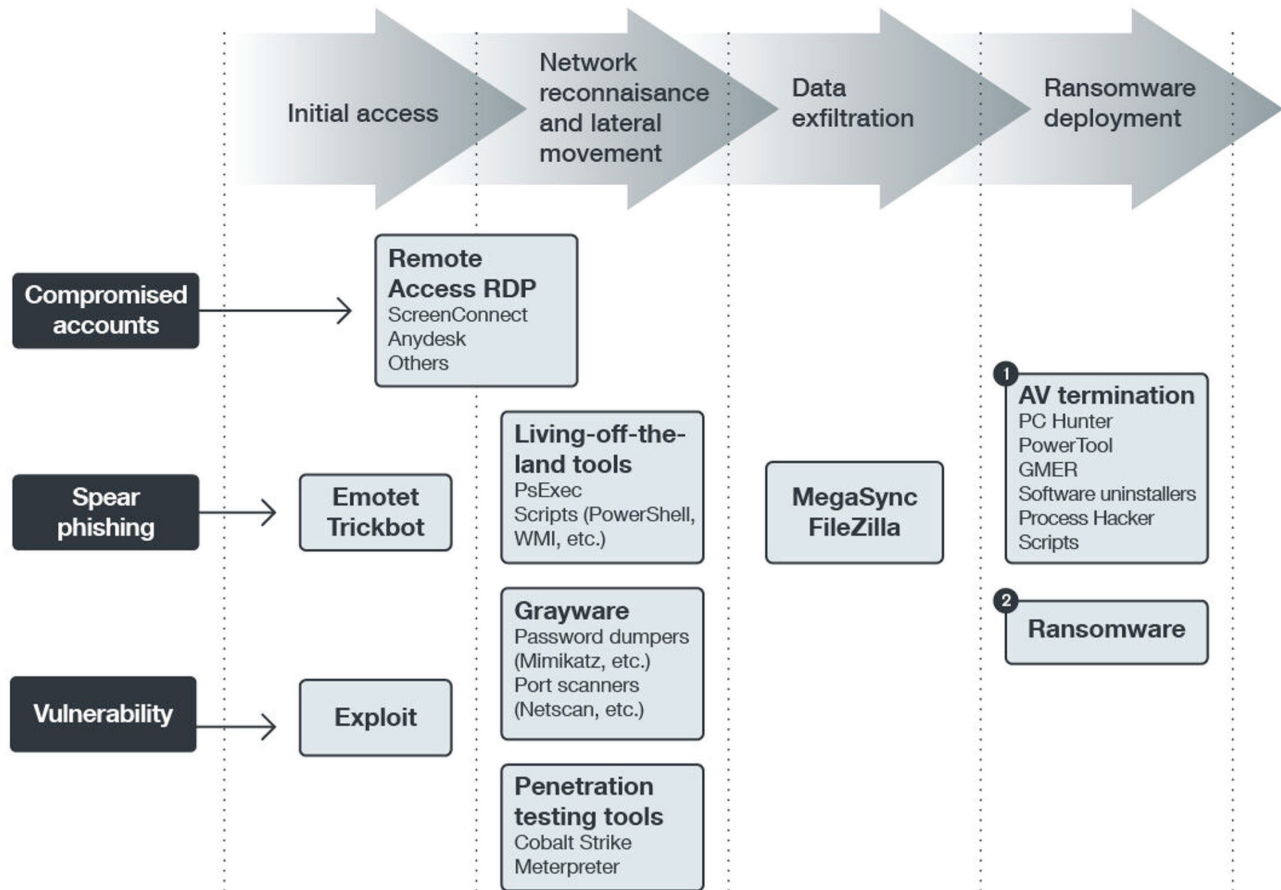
Initial access

Network reconnaisance and lateral movement

Data exfiltration

Ransomware deployment

Compromised accounts

Remote Access RDP
ScreenConnect
Anydesk
Others

Spear phishing

Emotet Trickbot

Vulnerability

Exploit

Living-off-the-land tools
PsExec
Scripts (PowerShell, WMI, etc.)

Grayware
Password dumpers (Mimikatz, etc.)
Port scanners (Netscan, etc.)

Penetration testing tools
Cobalt Strike
Meterpreter

MegaSync FileZilla

1
AV termination
PC Hunter
PowerTool
GMER
Software uninstallers
Process Hacker
Scripts

2
Ransomware